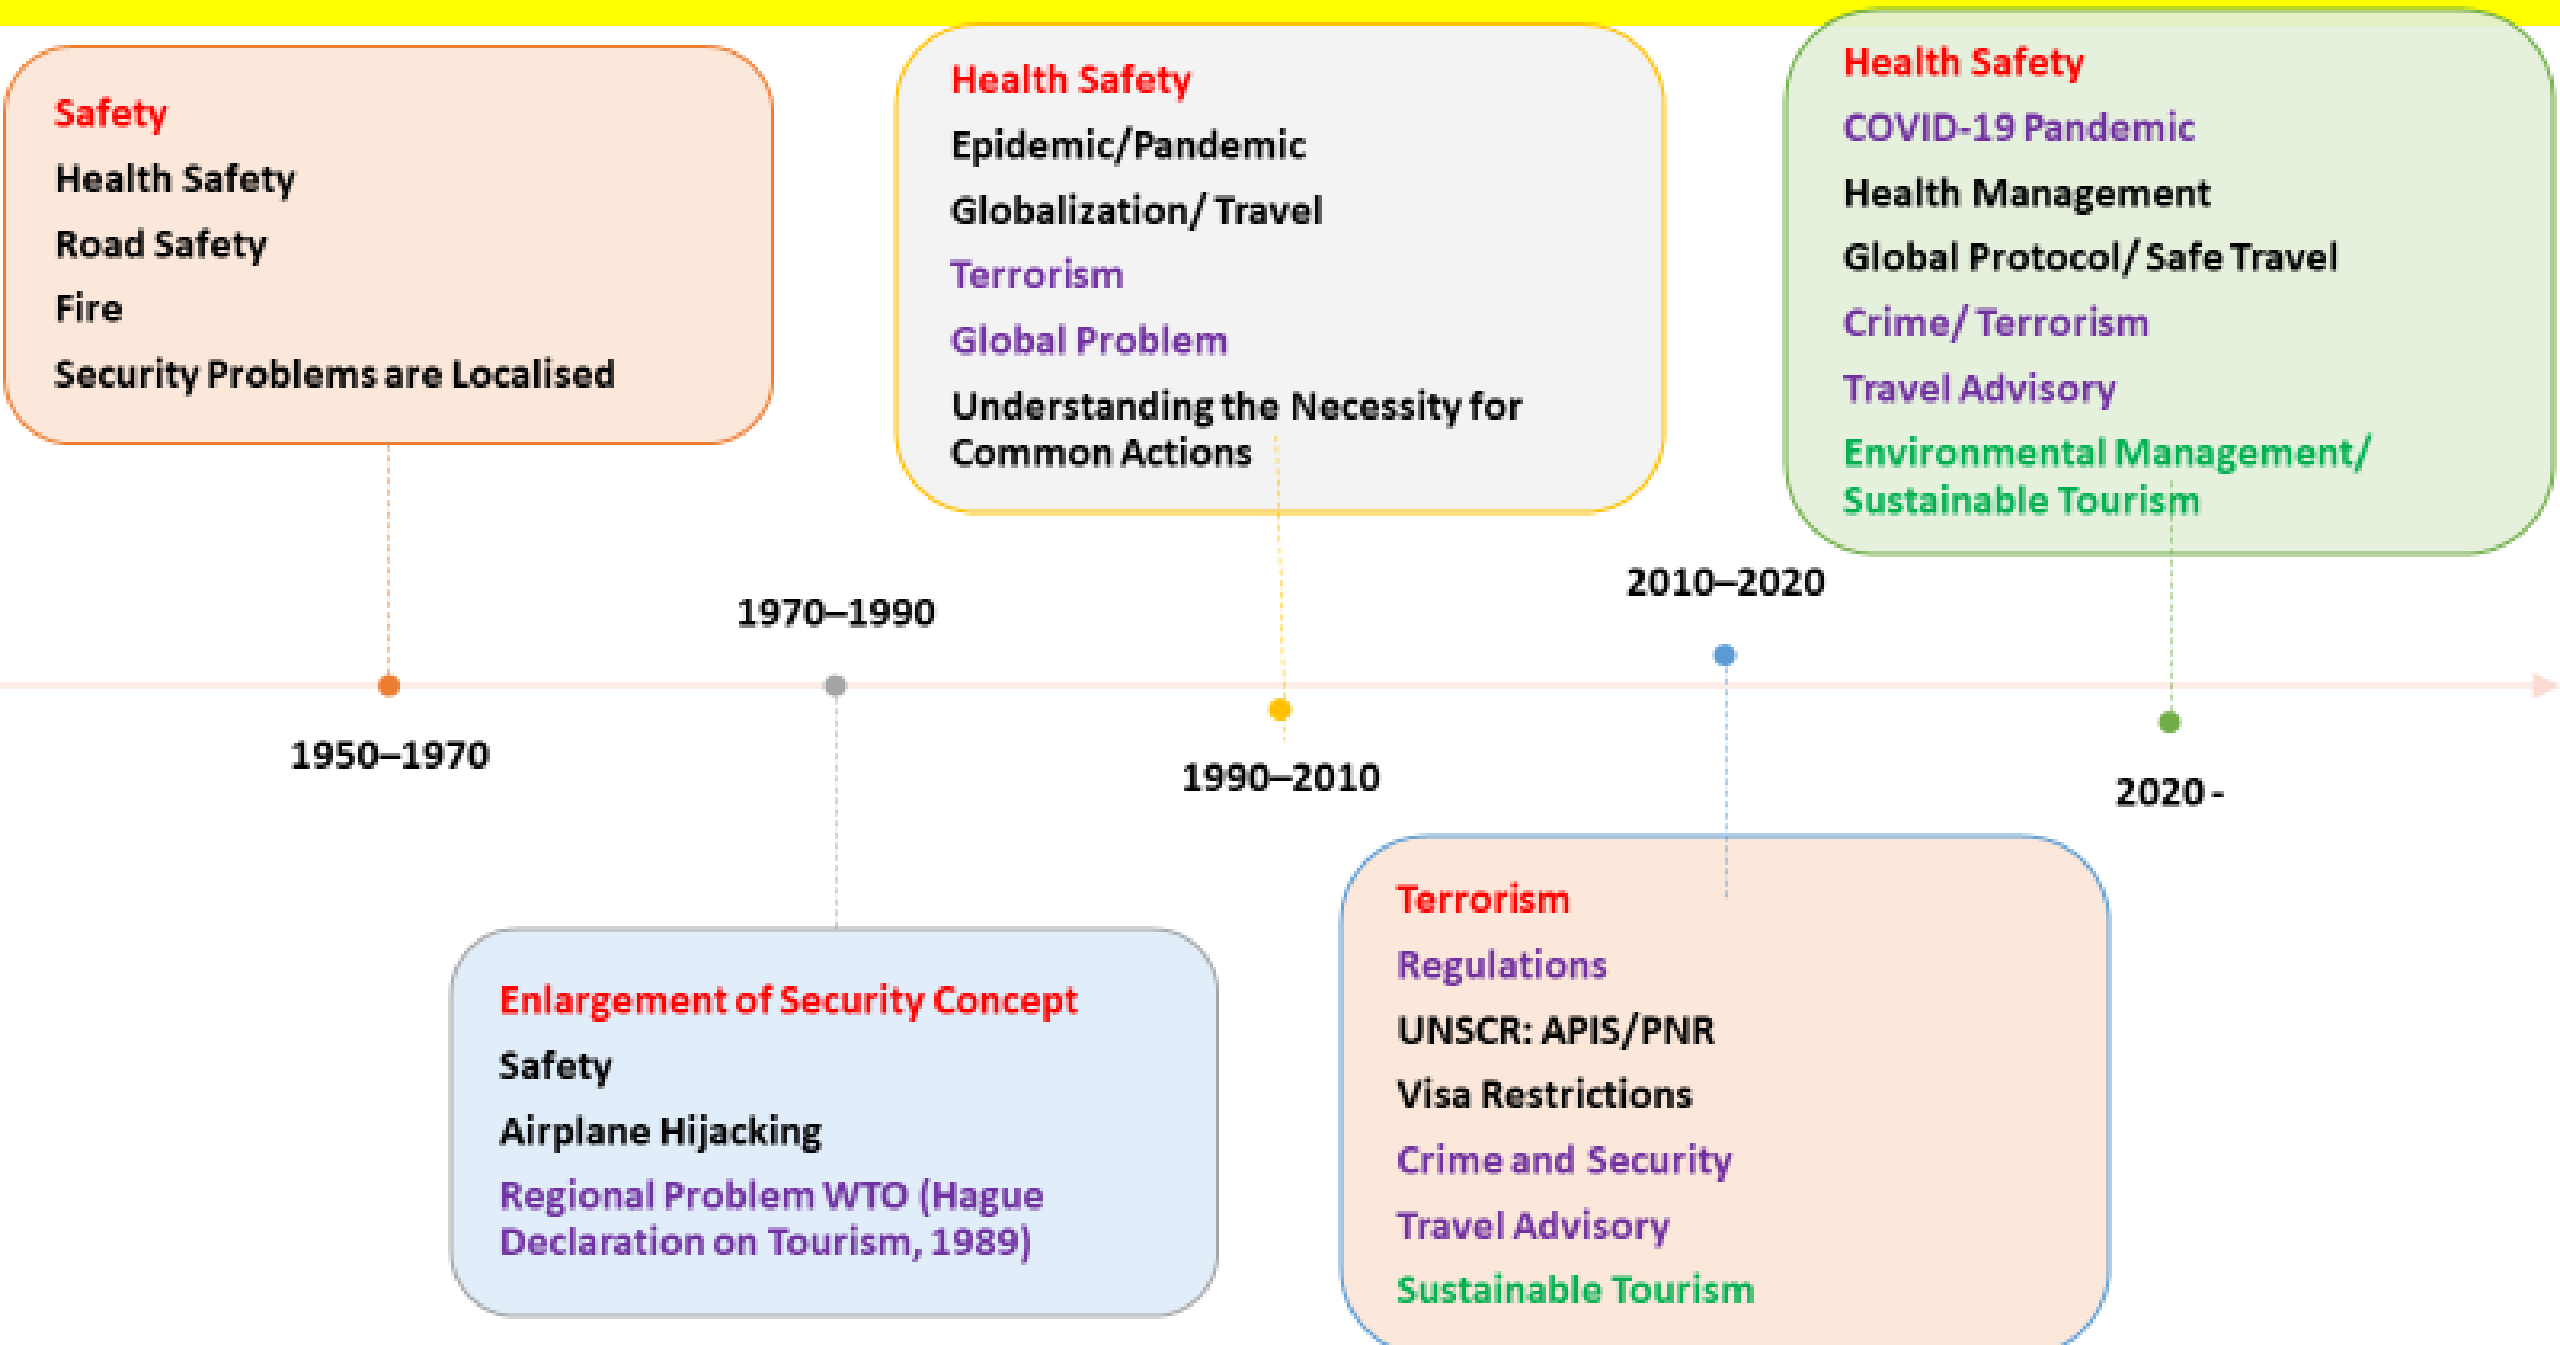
Safety
Health Safety
Road Safety
Fire
Security Problems are Localised

1950–1970

1970–1990

Enlargement of Security Concept
Safety
Airplane Hijacking
Regional Problem WTO (Hague Declaration on Tourism, 1989)

Health Safety
Epidemic/Pandemic
Globalization/ Travel
Terrorism
Global Problem
Understanding the Necessity for Common Actions

1990–2010

2010–2020

Terrorism
Regulations
UNSCR: APIS/PNR
Visa Restrictions
Crime and Security
Travel Advisory
Sustainable Tourism

Health Safety
COVID-19 Pandemic
Health Management
Global Protocol/ Safe Travel
Crime/ Terrorism
Travel Advisory
Environmental Management/ Sustainable Tourism

2020 -